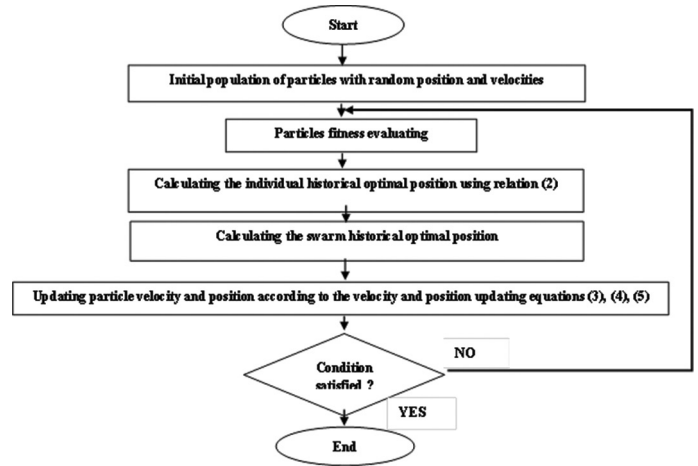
Start

Initial population of particles with random position and velocities

Particles fitness evaluating

Calculating the individual historical optimal position using relation (2)

Calculating the swarm historical optimal position

Updating particle velocity and position according to the velocity and position updating equations (3), (4), (5)

Condition satisfied ?

NO

YES

End